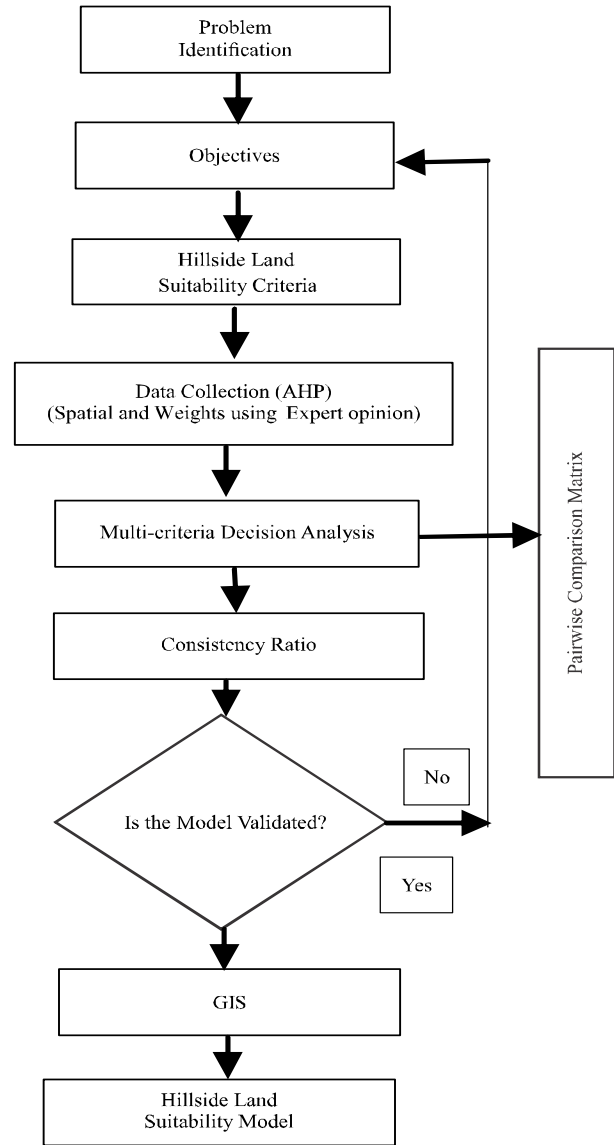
Problem Identification

Objectives

Hillside Land Suitability Criteria

Data Collection (AHP)
(Spatial and Weights using Expert opinion)

Multi-criteria Decision Analysis

Pairwise Comparison Matrix

Consistency Ratio

Is the Model Validated?

No

Yes

GIS

Hillside Land Suitability Model